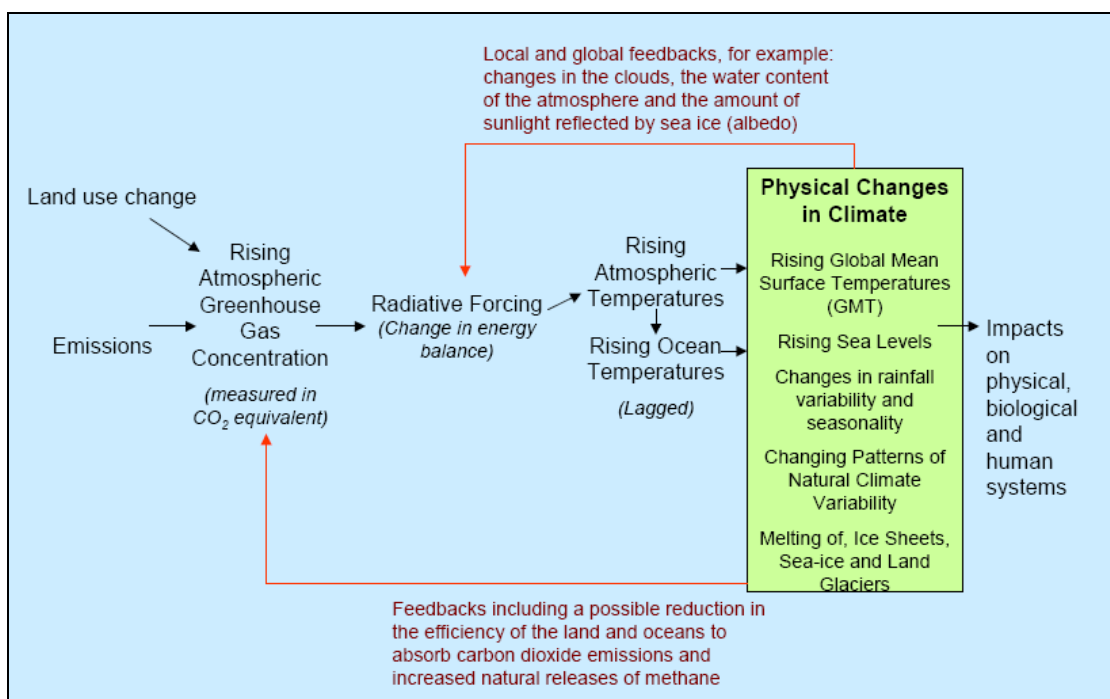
Local and global feedbacks, for example: changes in the clouds, the water content of the atmosphere and the amount of sunlight reflected by sea ice (albedo)

Land use change

Emissions

Rising Atmospheric Greenhouse Gas Concentration

(measured in $CO_2$ equivalent)

Radiative Forcing
(Change in energy balance)

Rising Atmospheric Temperatures

Rising Ocean Temperatures

(Lagged)

Physical Changes in Climate

Rising Global Mean Surface Temperatures (GMT)

Rising Sea Levels

Changes in rainfall variability and seasonality

Changing Patterns of Natural Climate Variability

Melting of, Ice Sheets, Sea-ice and Land Glaciers

Impacts on physical, biological and human systems

Feedbacks including a possible reduction in the efficiency of the land and oceans to absorb carbon dioxide emissions and increased natural releases of methane